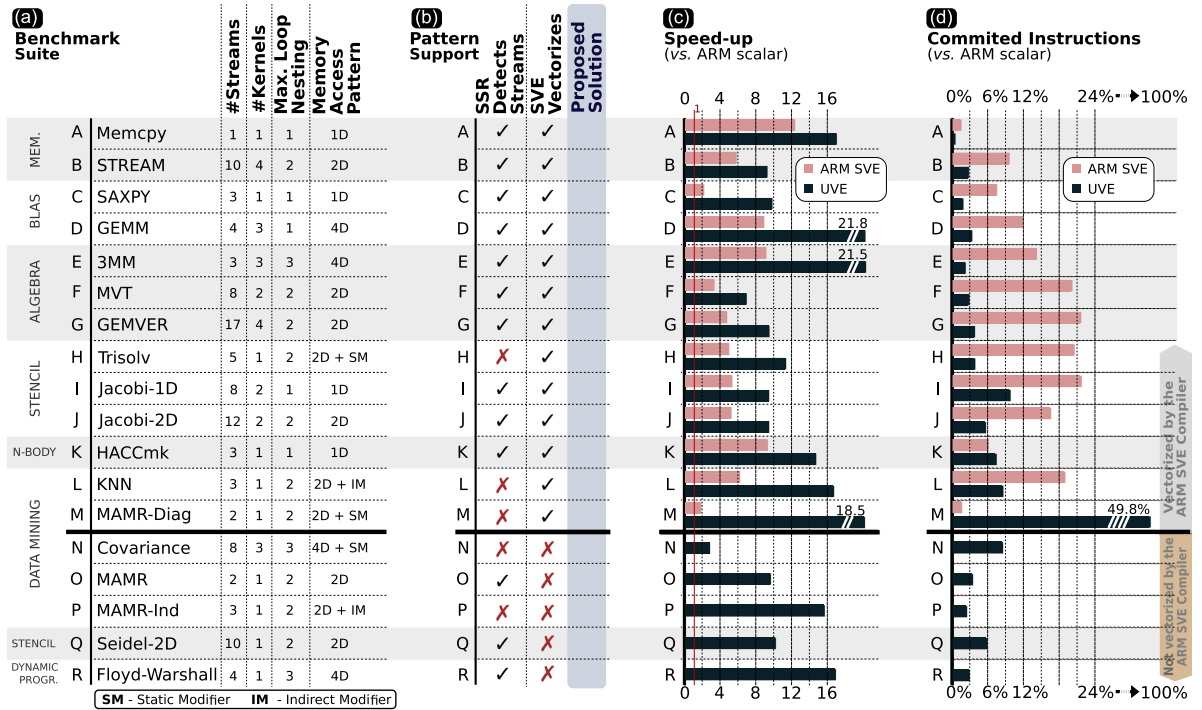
(a) Benchmark Suite

| | | | #Streams | #Kernels | Max. Loop Nesting | Memory Access Pattern |
|---|---|---|---|---|---|---|
| MEM. | A | Memcpy | 1 | 1 | 1 | 1D |
| | B | STREAM | 10 | 4 | 2 | 2D |
| BLAS | C | SAXPY | 3 | 1 | 1 | 1D |
| | D | GEMM | 4 | 3 | 1 | 4D |
| ALGEBRA | E | 3MM | 3 | 3 | 3 | 4D |
| | F | MVT | 8 | 2 | 2 | 2D |
| | G | GEMVER | 17 | 4 | 2 | 2D |
| STENCIL | H | Trisolv | 5 | 1 | 2 | 2D + SM |
| | I | Jacobi-1D | 8 | 2 | 1 | 1D |
| | J | Jacobi-2D | 12 | 2 | 2 | 2D |
| N-BODY | K | HACCmk | 3 | 1 | 1 | 1D |
| DATA MINING | L | KNN | 3 | 1 | 2 | 2D + IM |
| | M | MAMR-Diag | 2 | 1 | 2 | 2D + SM |
| | N | Covariance | 8 | 3 | 3 | 4D + SM |
| | O | MAMR | 2 | 1 | 2 | 2D |
| | P | MAMR-Ind | 3 | 1 | 2 | 2D + IM |
| STENCIL | Q | Seidel-2D | 10 | 1 | 2 | 2D |
| DYNAMIC PROGR. | R | Floyd-Warshall | 4 | 1 | 3 | 4D |

SM - Static Modifier IM - Indirect Modifier

(b) Pattern Support

| | SSR Detects Streams | SVE Vectorizes | Proposed Solution |
|---|---|---|---|
| A | ✓ | ✓ | |
| B | ✓ | ✓ | |
| C | ✓ | ✓ | |
| D | ✓ | ✓ | |
| E | ✓ | ✓ | |
| F | ✓ | ✓ | |
| G | ✓ | ✓ | |
| H | ✗ | ✓ | |
| I | ✓ | ✓ | |
| J | ✓ | ✓ | |
| K | ✓ | ✓ | |
| L | ✗ | ✓ | |
| M | ✗ | ✓ | |
| N | ✗ | ✗ | |
| O | ✓ | ✗ | |
| P | ✗ | ✗ | |
| Q | ✓ | ✗ | |
| R | ✓ | ✗ | |

(c) Speed-up (vs. ARM scalar)
0 1 4 8 12 16
ARM SVE
UVE
21.8
21.5
18.5
A B C D E F G H I J K L M N O P Q R
0 4 8 12 16

(d) Commited Instructions (vs. ARM scalar)
0% 6% 12% 24% 100%
ARM SVE
UVE
49.8%
A B C D E F G H I J K L M N O P Q R
Vectorized by the ARM SVE Compiler
Not vectorized by the ARM SVE Compiler
0% 6% 12% 24% 100%